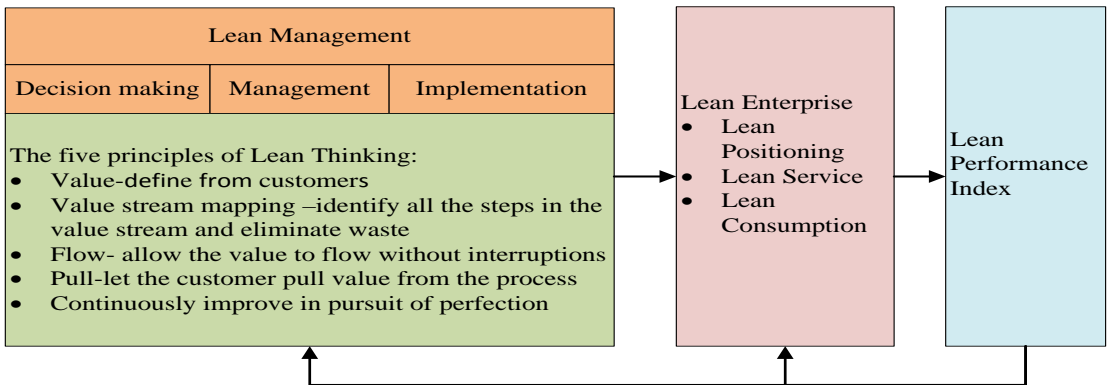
Lean Management

Decision making | Management | Implementation

The five principles of Lean Thinking:
• Value-define from customers
• Value stream mapping –identify all the steps in the value stream and eliminate waste
• Flow- allow the value to flow without interruptions
• Pull-let the customer pull value from the process
• Continuously improve in pursuit of perfection

Lean Enterprise
• Lean Positioning
• Lean Service
• Lean Consumption

Lean Performance Index